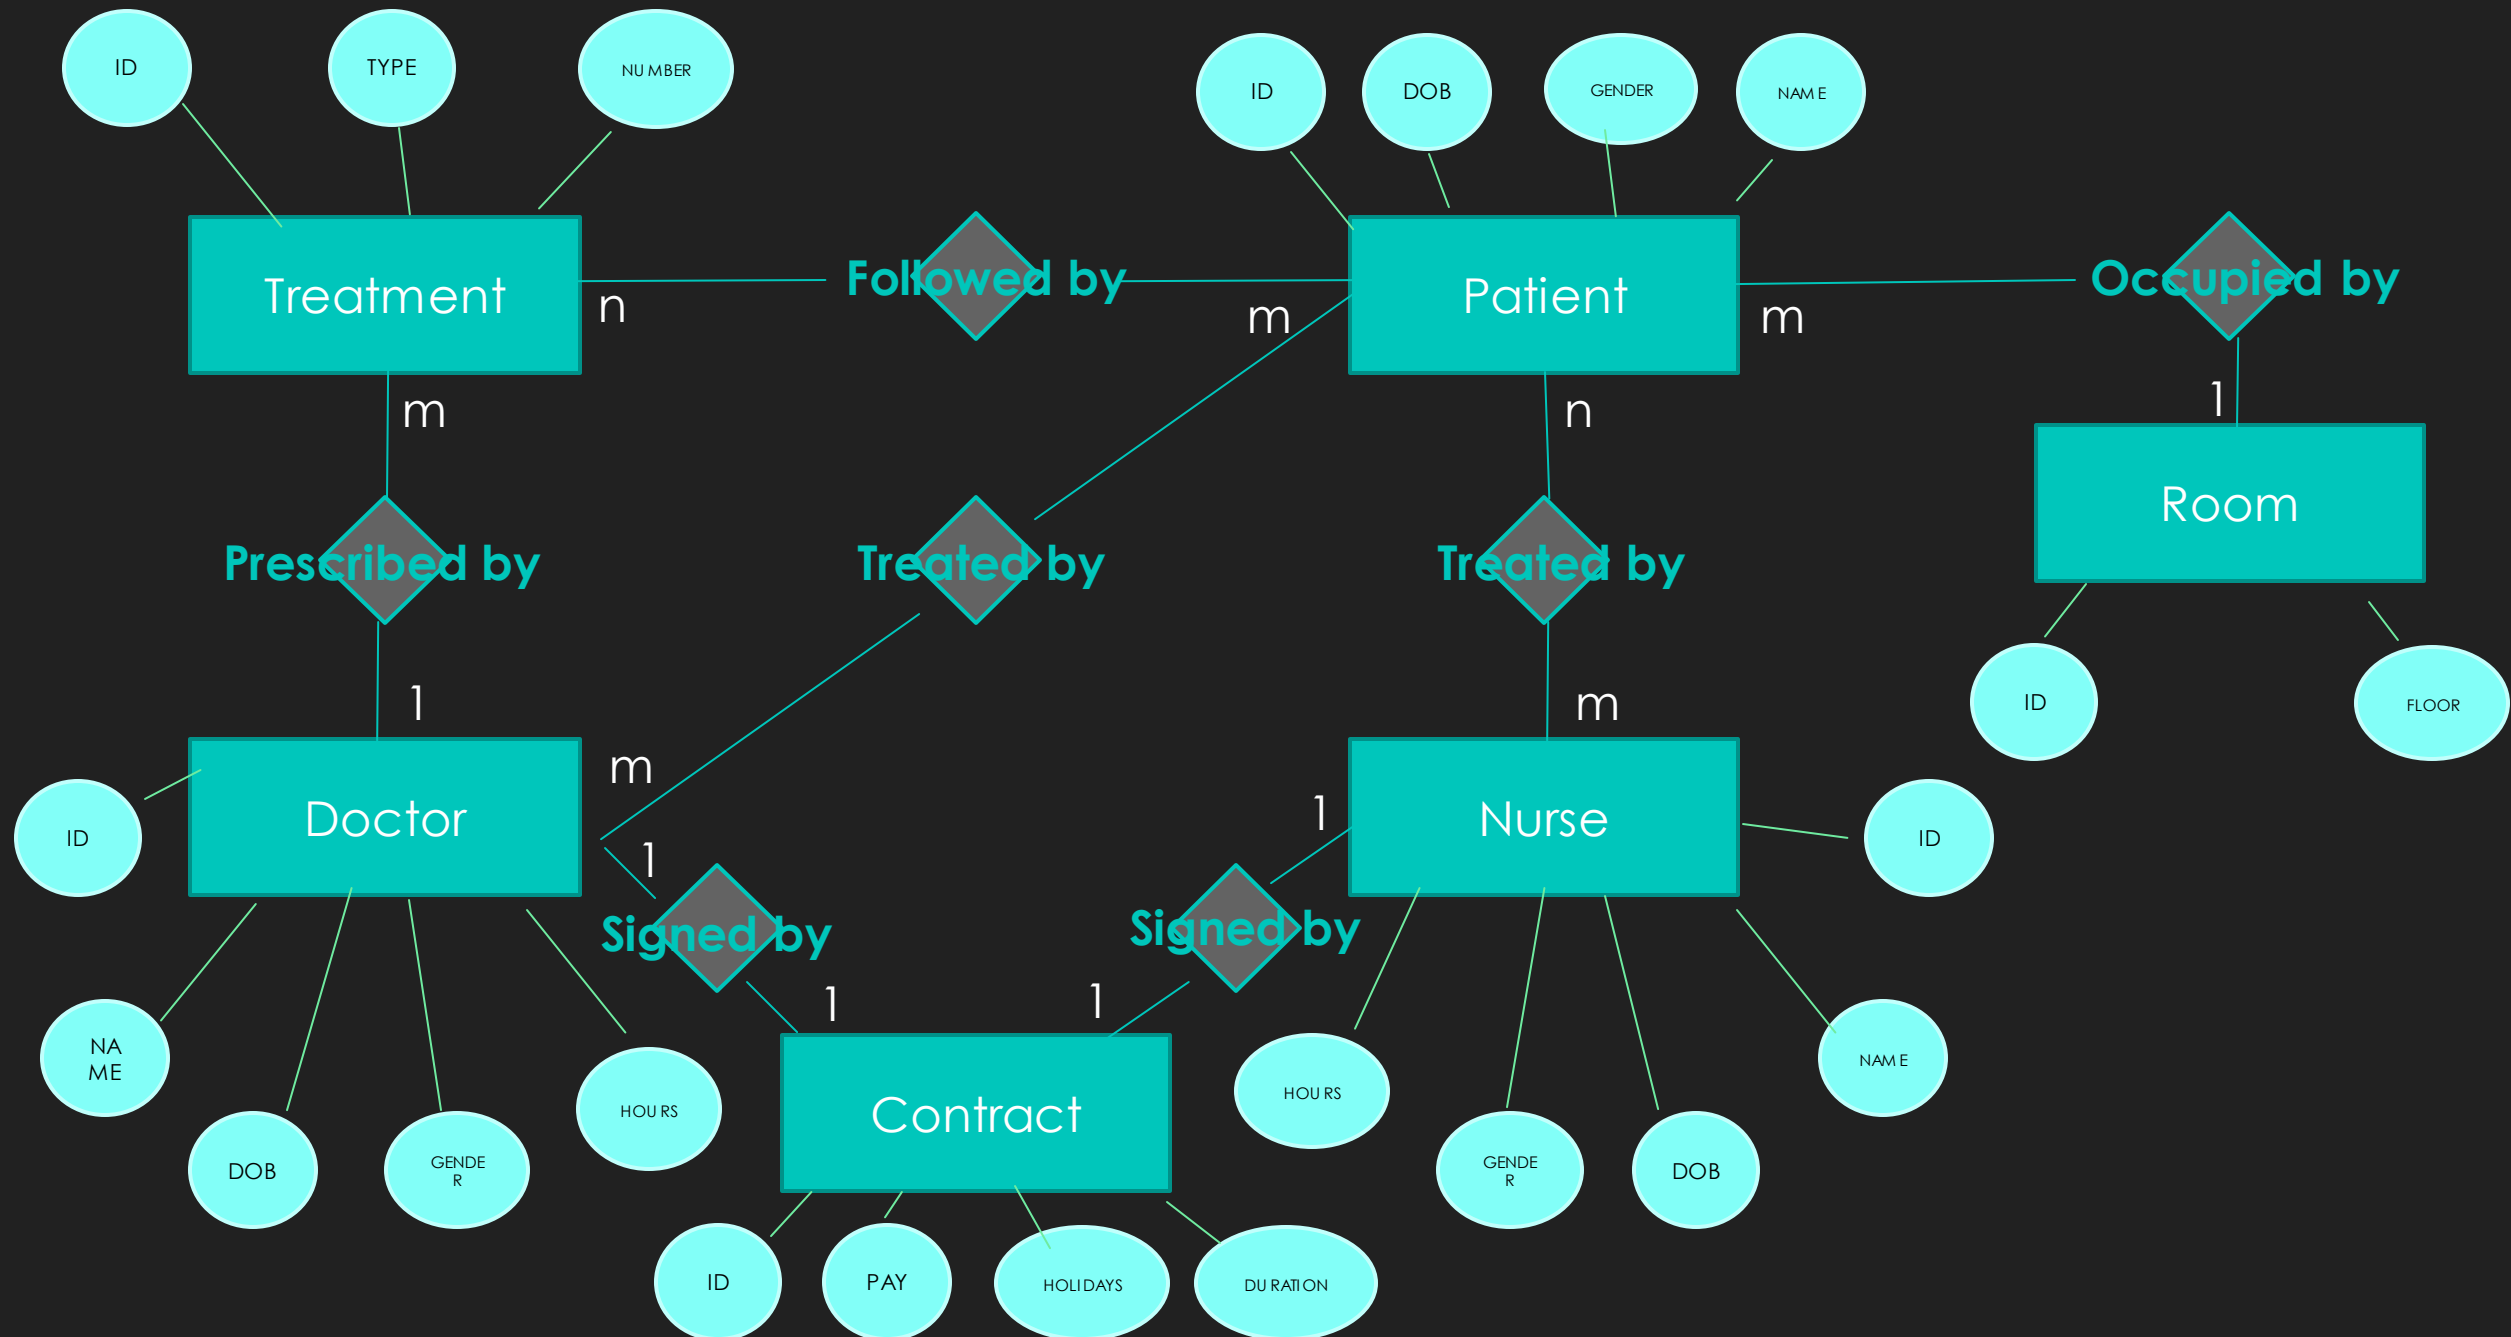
ID
TYPE
NU MBER
Treatment
n
Followed by
m
ID
DOB
GENDER
NAM E
Patient
m
Occupied by
1
Room
m
Prescribed by
1
Treated by
n
Treated by
m
ID
FLOOR
ID
Doctor
m
1
Signed by
1
Nurse
ID
Signed by
1
1
NA ME
DOB
GENDE R
HOU RS
Contract
HOU RS
GENDE R
DOB
NAM E
ID
PAY
HOLI DAYS
DU RATI ON